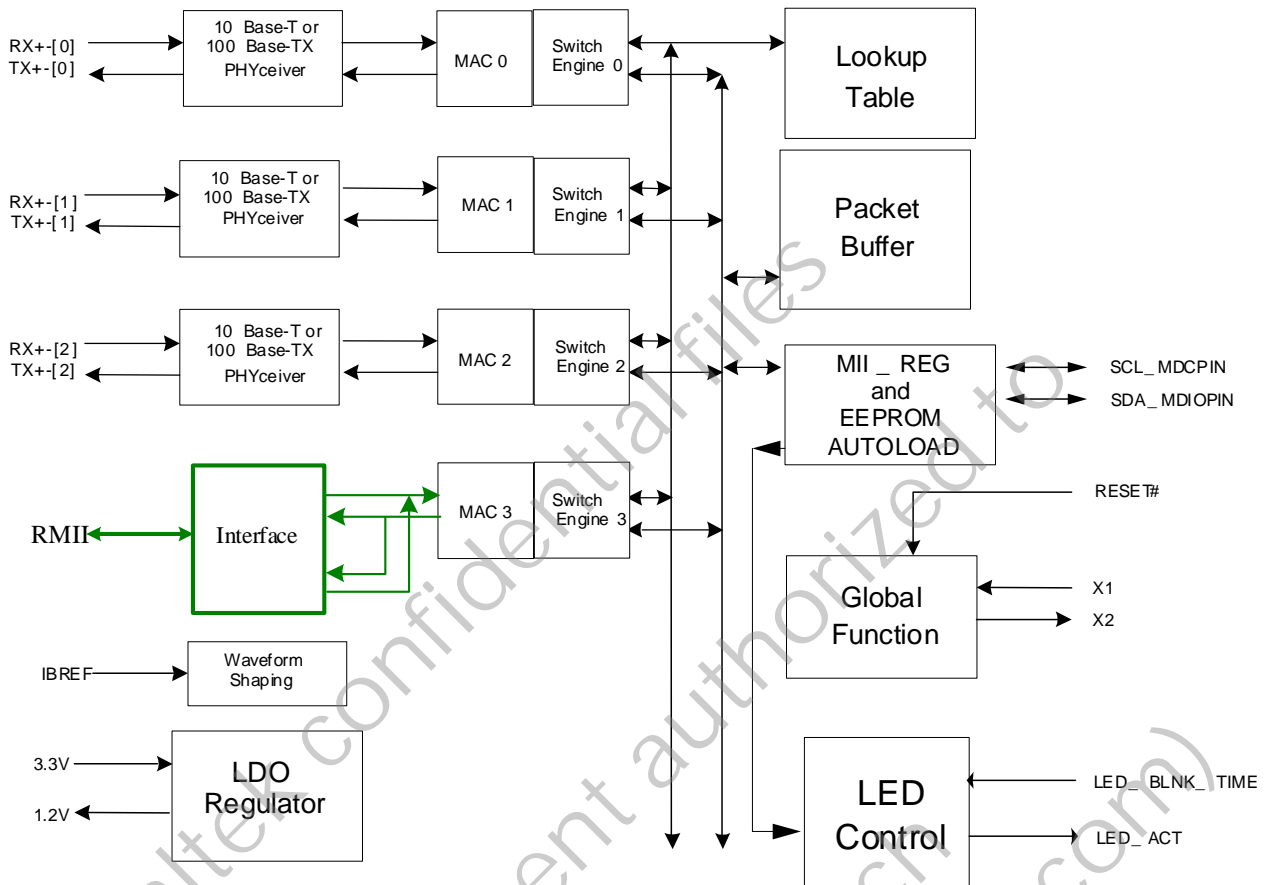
RX+-[0]
TX+-[0]

10 Base-T or 100 Base-TX PHYceiver

MAC 0

Switch Engine 0

Lookup Table

RX+-[1]
TX+-[1]

10 Base-T or 100 Base-TX PHYceiver

MAC 1

Switch Engine 1

Packet Buffer

RX+-[2]
TX+-[2]

10 Base-T or 100 Base-TX PHYceiver

MAC 2

Switch Engine 2

MII _ REG and EEPROM AUTOLOAD

SCL_ MDCPIN
SDA_ MDIOPIN

RMII

Interface

MAC 3

Switch Engine 3

RESET#

Global Function

X1
X2

IBREF

Waveform Shaping

3.3V
1.2V

LDO Regulator

LED Control

LED_ BLNK_ TIME
LED_ ACT

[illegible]ltek confidential files
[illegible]ent authorized to
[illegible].com)